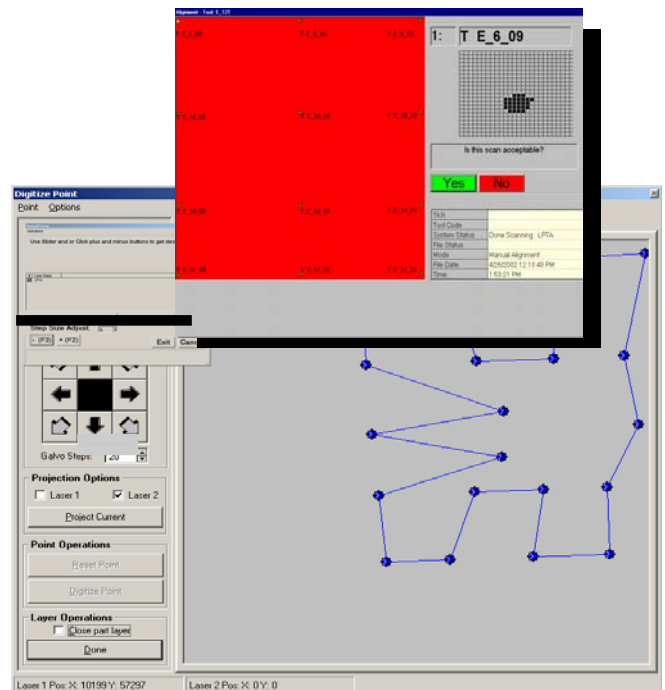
Alignment - Tool: E_125

T_E_6_09

Is this scan acceptable?

Yes

No

| | |
|---|---|
| TKR | |
| Tool Code | |
| System Status | Done Scanning : LPTA |
| File Status | |
| Mode | Manual Alignment |
| File Date | 4/26/2002 12:13:48 PM |
| Time | 1:53:21 PM |

Digitize Point

Point Options

Use Slider and or Click plus and minus buttons to get desired

Step Size Adjust:

- (F3) + (F2)

Exit Cancel

Galvo Steps: 20

Projection Options

Laser 1

Laser 2

Project Current

Point Operations

Reset Point

Digitize Point

Layer Operations

Close part layer

Done

Laser 1 Pos: X: 10199 Y: 57297

Laser 2 Pos: X: 0 Y: 0